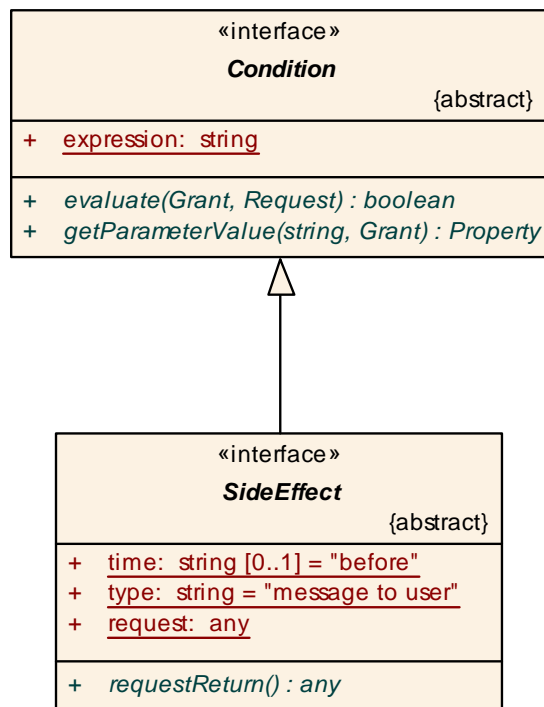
«interface»
Condition
{abstract}

+ expression: string

+ evaluate(Grant, Request) : boolean
+ getParameterValue(string, Grant) : Property

«interface»
SideEffect
{abstract}

+ time: string [0..1] = "before"
+ type: string = "message to user"
+ request: any

+ requestReturn() : any